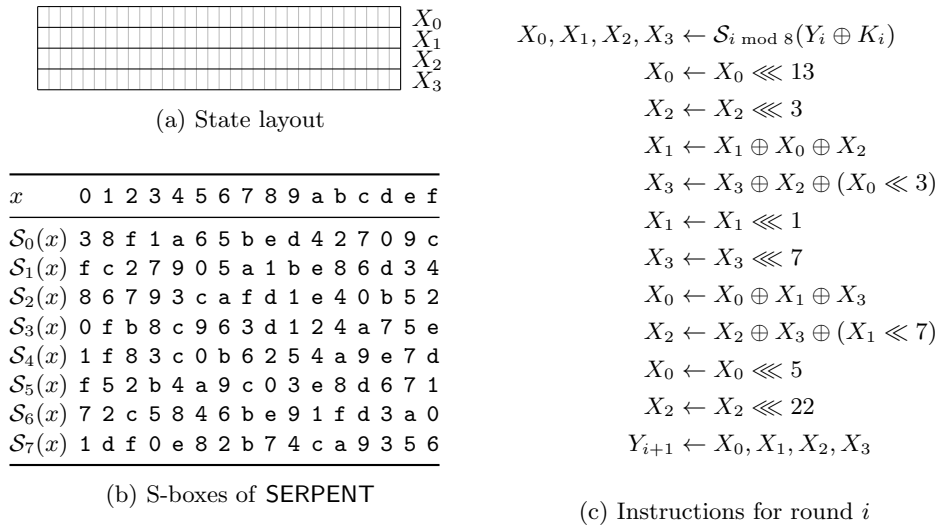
$X_0$
$X_1$
$X_2$
$X_3$

(a) State layout

| $x$ | 0 | 1 | 2 | 3 | 4 | 5 | 6 | 7 | 8 | 9 | a | b | c | d | e | f |
|---|---|---|---|---|---|---|---|---|---|---|---|---|---|---|---|---|
| $\mathcal{S}_0(x)$ | 3 | 8 | f | 1 | a | 6 | 5 | b | e | d | 4 | 2 | 7 | 0 | 9 | c |
| $\mathcal{S}_1(x)$ | f | c | 2 | 7 | 9 | 0 | 5 | a | 1 | b | e | 8 | 6 | d | 3 | 4 |
| $\mathcal{S}_2(x)$ | 8 | 6 | 7 | 9 | 3 | c | a | f | d | 1 | e | 4 | 0 | b | 5 | 2 |
| $\mathcal{S}_3(x)$ | 0 | f | b | 8 | c | 9 | 6 | 3 | d | 1 | 2 | 4 | a | 7 | 5 | e |
| $\mathcal{S}_4(x)$ | 1 | f | 8 | 3 | c | 0 | b | 6 | 2 | 5 | 4 | a | 9 | e | 7 | d |
| $\mathcal{S}_5(x)$ | f | 5 | 2 | b | 4 | a | 9 | c | 0 | 3 | e | 8 | d | 6 | 7 | 1 |
| $\mathcal{S}_6(x)$ | 7 | 2 | c | 5 | 8 | 4 | 6 | b | e | 9 | 1 | f | d | 3 | a | 0 |
| $\mathcal{S}_7(x)$ | 1 | d | f | 0 | e | 8 | 2 | b | 7 | 4 | c | a | 9 | 3 | 5 | 6 |

(b) S-boxes of SERPENT

$X_0, X_1, X_2, X_3 \leftarrow \mathcal{S}_{i \bmod 8}(Y_i \oplus K_i)$
$X_0 \leftarrow X_0 \lll 13$
$X_2 \leftarrow X_2 \lll 3$
$X_1 \leftarrow X_1 \oplus X_0 \oplus X_2$
$X_3 \leftarrow X_3 \oplus X_2 \oplus (X_0 \ll 3)$
$X_1 \leftarrow X_1 \lll 1$
$X_3 \leftarrow X_3 \lll 7$
$X_0 \leftarrow X_0 \oplus X_1 \oplus X_3$
$X_2 \leftarrow X_2 \oplus X_3 \oplus (X_1 \ll 7)$
$X_0 \leftarrow X_0 \lll 5$
$X_2 \leftarrow X_2 \lll 22$
$Y_{i+1} \leftarrow X_0, X_1, X_2, X_3$

(c) Instructions for round $i$